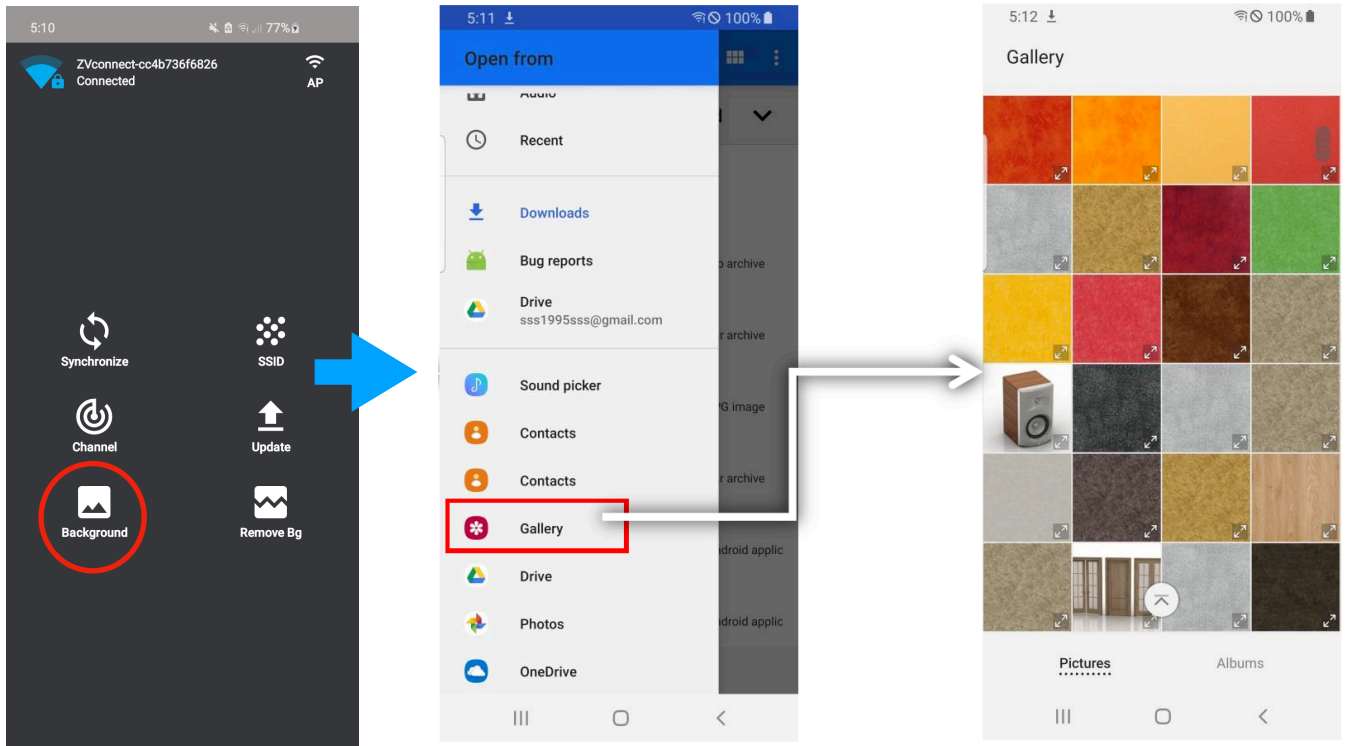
5:10 77%

ZVconnect-cc4b736f6826
Connected

AP

Synchronize

SSID

Channel

Update

Background

Remove Bg

5:11 100%

Open from

Audio

Recent

Downloads

Bug reports

Drive
sss1995sss@gmail.com

Sound picker

Contacts

Contacts

Gallery

Drive

Photos

OneDrive

archive

archive

PG image

archive

ndroid applic

ndroid applic

5:12 100%

Gallery

Pictures

Albums